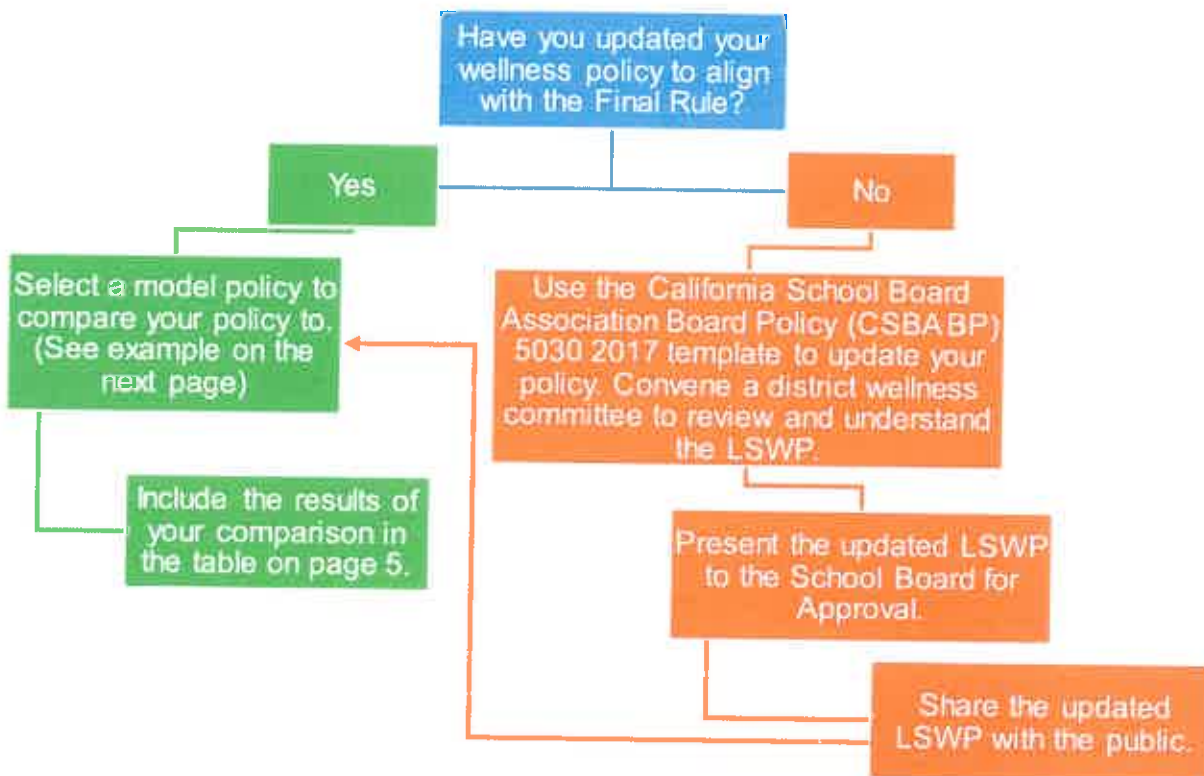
Have you updated your wellness policy to align with the Final Rule?

Yes

No

Select a model policy to compare your policy to. (See example on the next page)

Include the results of your comparison in the table on page 5.

Use the California School Board Association Board Policy (CSBA BP) 5030 2017 template to update your policy. Convene a district wellness committee to review and understand the LSWP.

Present the updated LSWP to the School Board for Approval.

Share the updated LSWP with the public.